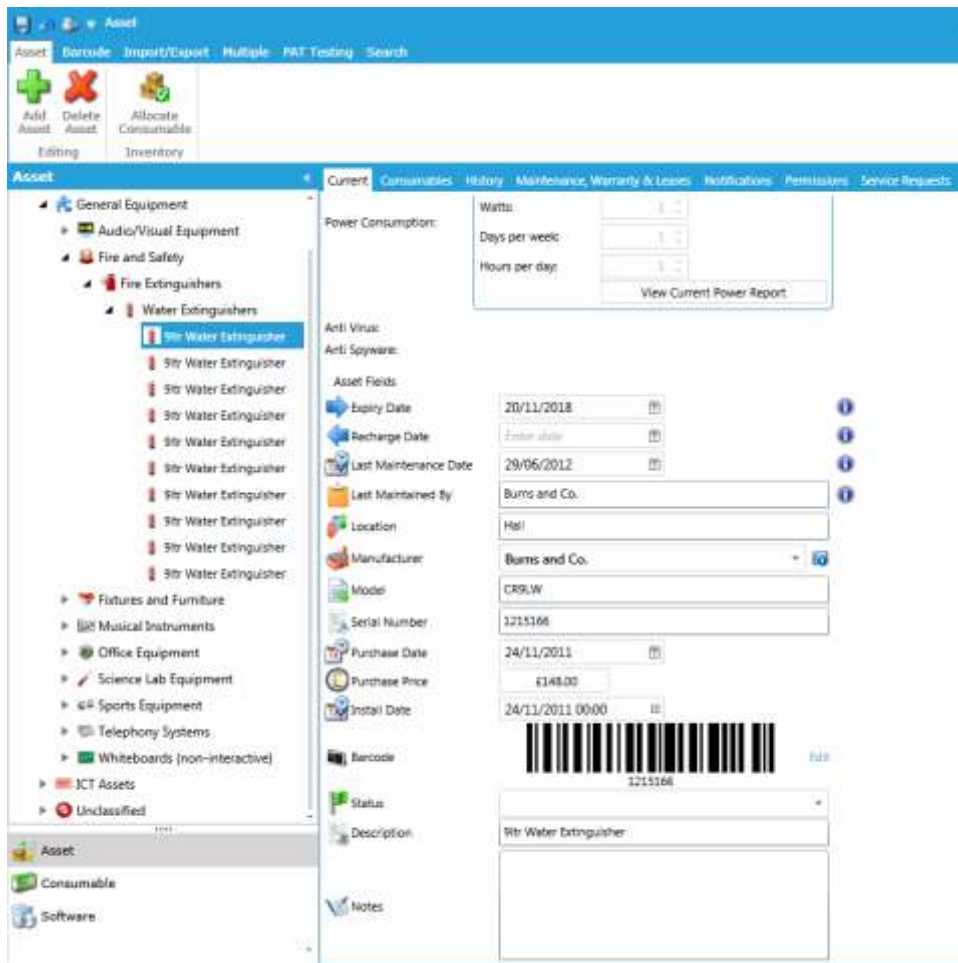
Asset

Asset Barcode Import/Export Multiple PAT Testing Search

Add Asset
Delete Asset
Editing
Allocate Consumable
Inventory

Asset

General Equipment
Audio/Visual Equipment
Fire and Safety
Fire Extinguishers
Water Extinguishers
9ltr Water Extinguisher
9ltr Water Extinguisher
9ltr Water Extinguisher
9ltr Water Extinguisher
9ltr Water Extinguisher
9ltr Water Extinguisher
9ltr Water Extinguisher
9ltr Water Extinguisher
9ltr Water Extinguisher
9ltr Water Extinguisher
Fixtures and Furniture
Musical Instruments
Office Equipment
Science Lab Equipment
Sports Equipment
Telephony Systems
Whiteboards (non-interactive)
ICT Assets
Unclassified

Asset
Consumable
Software

Current Consumables History Maintenance, Warranty & Leases Notifications Permissions Service Requests

Power Consumption:
Watts: 1
Days per week: 1
Hours per day: 1
View Current Power Report

Anti Virus:
Anti Spyware:

Asset Fields
Expiry Date 20/11/2018
Recharge Date Enter date
Last Maintenance Date 29/06/2012
Last Maintained By Burns and Co.
Location Hall
Manufacturer Burns and Co.
Model CR9LW
Serial Number 1215166
Purchase Date 24/11/2011
Purchase Price £148.00
Install Date 24/11/2011 00:00
Barcode
1215166
Edit
Status
Description 9ltr Water Extinguisher
Notes